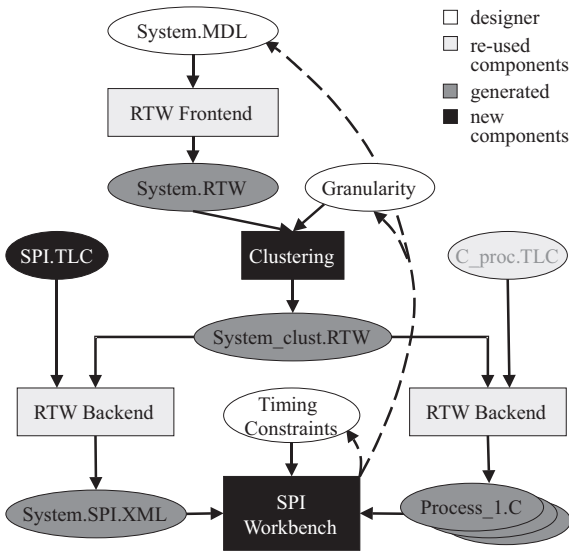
System.MDL

designer
re-used components
generated
new components

RTW Frontend

System.RTW

Granularity

SPI.TLC

Clustering

C_proc.TLC

System_clust.RTW

RTW Backend

Timing Constraints

RTW Backend

System.SPI.XML

SPI Workbench

Process_1.C